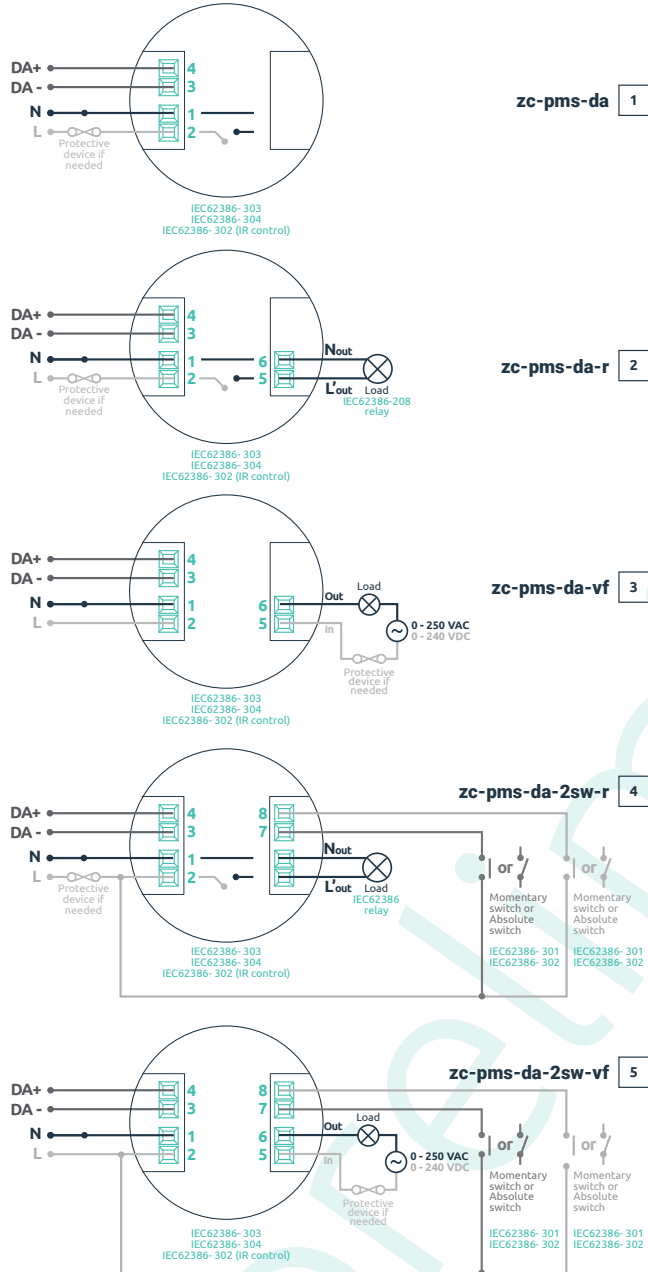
DA+
DA -
N
L
4
3
1
2
Protective device if needed
IEC62386- 303
IEC62386- 304
IEC62386- 302 (IR control)

zc-pms-da 1

DA+
DA -
N
L
4
3
1
2
6
5
Nout
L'out
Load
IEC62386-208 relay
Protective device if needed
IEC62386- 303
IEC62386- 304
IEC62386- 302 (IR control)

zc-pms-da-r 2

DA+
DA -
N
L
4
3
1
2
6
5
Out
In
Load
0 - 250 VAC
0 - 240 VDC
Protective device if needed
IEC62386- 303
IEC62386- 304
IEC62386- 302 (IR control)

zc-pms-da-vf 3

zc-pms-da-2sw-r 4

DA+
DA -
N
L
4
3
1
2
8
7
Nout
L'out
Load
IEC62386 relay
Protective device if needed
or
Momentary switch or Absolute switch
IEC62386- 301
IEC62386- 302
or
Momentary switch or Absolute switch
IEC62386- 301
IEC62386- 302
IEC62386- 303
IEC62386- 304
IEC62386- 302 (IR control)

zc-pms-da-2sw-vf 5

DA+
DA -
N
L
4
3
1
2
8
7
6
5
Out
In
Load
0 - 250 VAC
0 - 240 VDC
Protective device if needed
or
Momentary switch or Absolute switch
IEC62386- 301
IEC62386- 302
or
Momentary switch or Absolute switch
IEC62386- 301
IEC62386- 302
IEC62386- 303
IEC62386- 304
IEC62386- 302 (IR control)